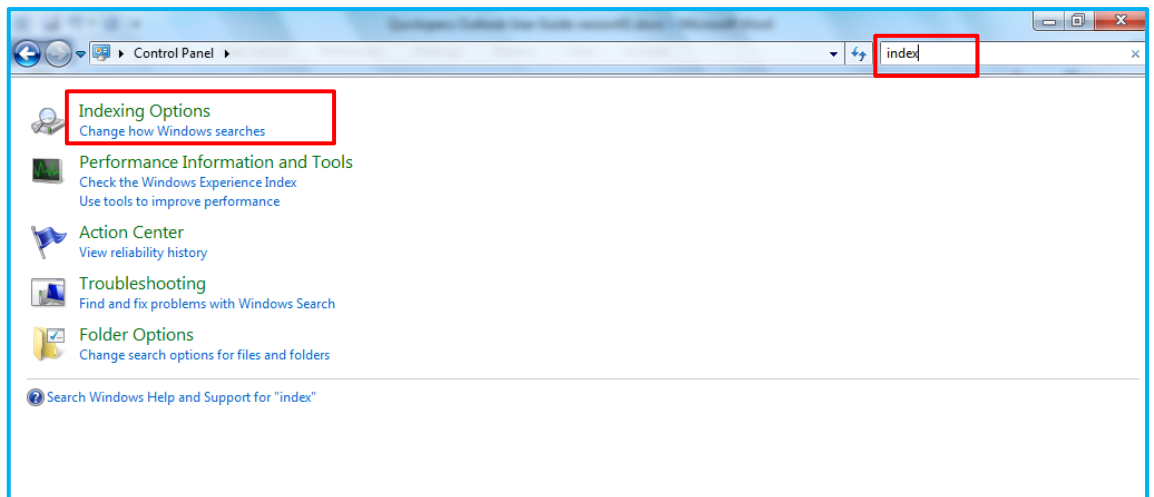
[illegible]

Control Panel ▸

index

Indexing Options
Change how Windows searches

Performance Information and Tools
Check the Windows Experience Index
Use tools to improve performance

Action Center
View reliability history

Troubleshooting
Find and fix problems with Windows Search

Folder Options
Change search options for files and folders

Search Windows Help and Support for "index"